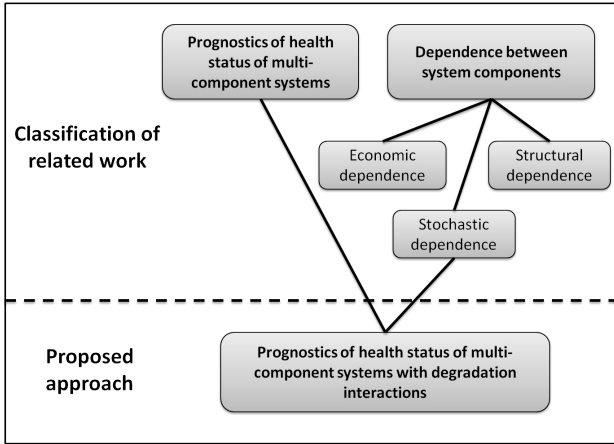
Prognostics of health status of multi-component systems

Dependence between system components

Classification of related work

Economic dependence

Structural dependence

Stochastic dependence

Proposed approach

Prognostics of health status of multi-component systems with degradation interactions